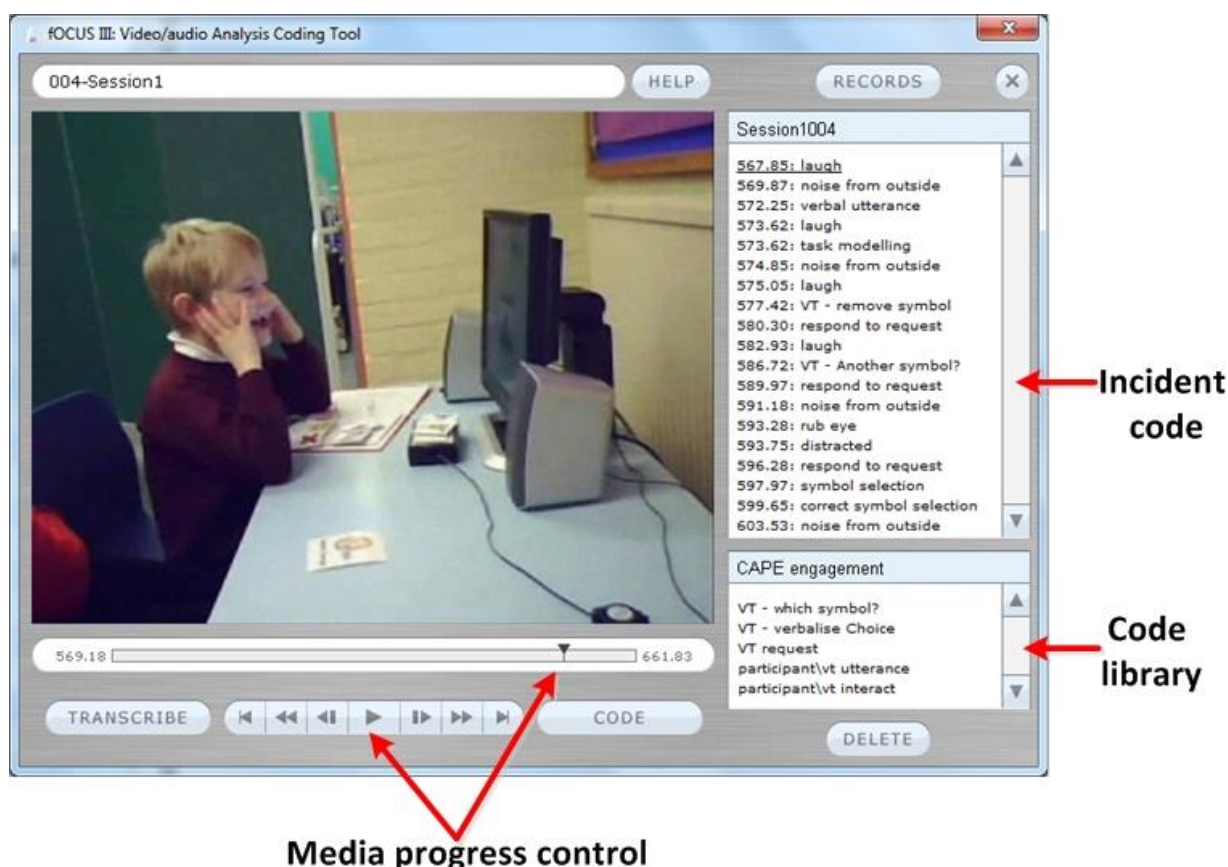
fOCUS III: Video/audio Analysis Coding Tool

004-Session1

HELP

RECORDS

Session1004

567.85: laugh
569.87: noise from outside
572.25: verbal utterance
573.62: laugh
573.62: task modelling
574.85: noise from outside
575.05: laugh
577.42: VT - remove symbol
580.30: respond to request
582.93: laugh
586.72: VT - Another symbol?
589.97: respond to request
591.18: noise from outside
593.28: rub eye
593.75: distracted
596.28: respond to request
597.97: symbol selection
599.65: correct symbol selection
603.53: noise from outside

Incident code

CAPE engagement

VT - which symbol?
VT - verbalise Choice
VT request
participant\vt utterance
participant\vt interact

Code library

569.18

661.83

TRANSCRIBE

CODE

DELETE

Media progress control